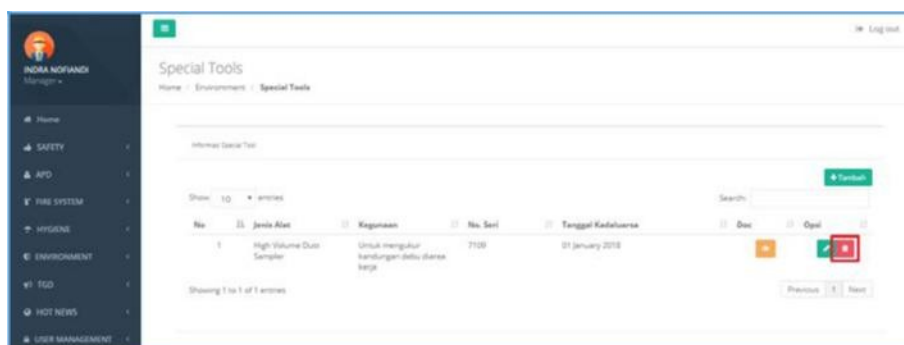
INDRA NOFIANDI
Manager

Home
SAFETY
APD
FIRE SYSTEM
HYGIENE
ENVIRONMENT
TGD
HOT NEWS
USER MANAGEMENT

Log out

Special Tools

Home / Environment / Special Tools

Informasi Special Tool

+Tambah

Show 10 entries

Search:

| No | Jenis Alat | Kegunaan | No. Seri | Tanggal Kadaluarsa | Doc | Opsi |
|---|---|---|---|---|---|---|
| 1 | High Volume Dust Sampler | Untuk mengukur kandungan debu diarea kerja | 7109 | 01 January 2018 | | |

Showing 1 to 1 of 1 entries

Previous 1 Next